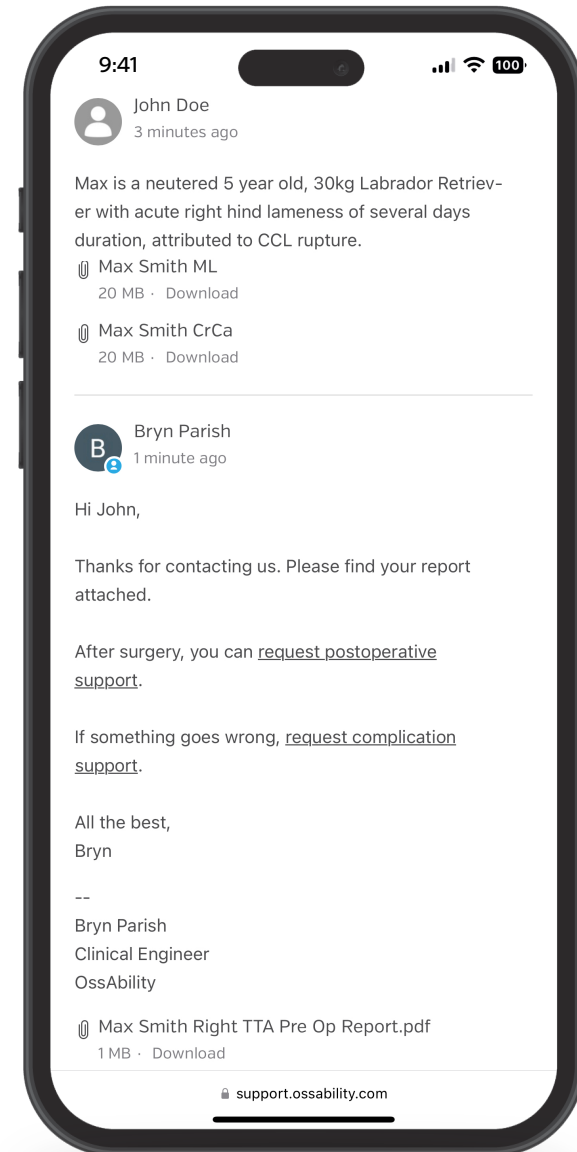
9:41

100

John Doe
3 minutes ago

Max is a neutered 5 year old, 30kg Labrador Retriever with acute right hind lameness of several days duration, attributed to CCL rupture.

Max Smith ML
20 MB · Download

Max Smith CrCa
20 MB · Download

B

Bryn Parish
1 minute ago

Hi John,

Thanks for contacting us. Please find your report attached.

After surgery, you can request postoperative support.

If something goes wrong, request complication support.

All the best,
Bryn

--
Bryn Parish
Clinical Engineer
OssAbility

Max Smith Right TTA Pre Op Report.pdf
1 MB · Download

support.ossability.com